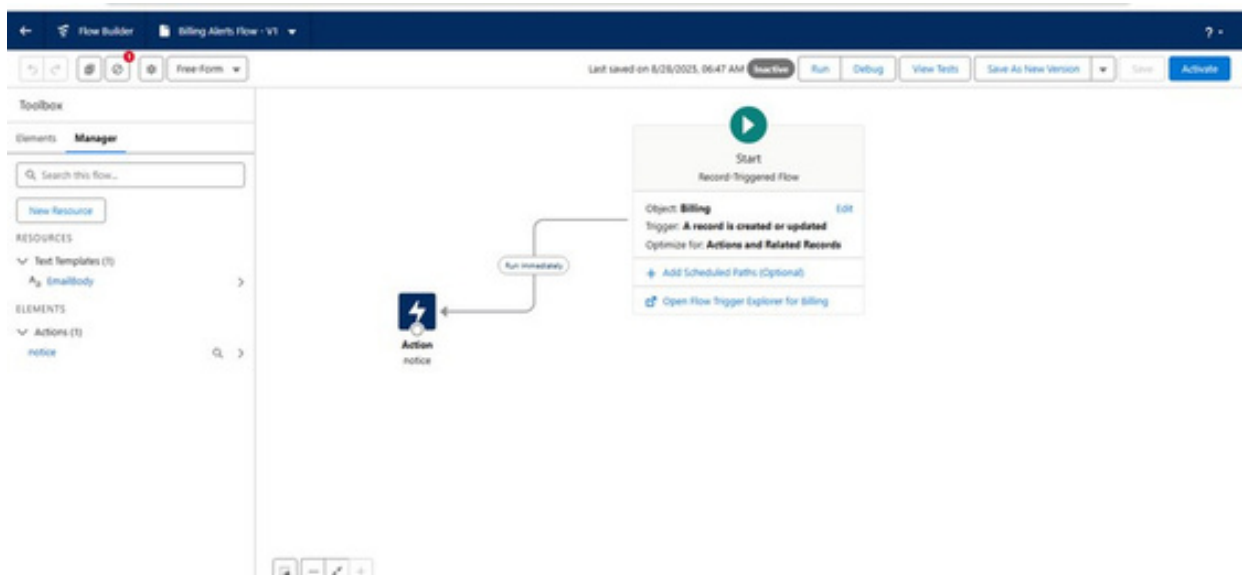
Flow Builder

Billing Alerts Flow - V1

?

Free-Form

Last saved on 8/28/2025, 06:47 AM Inactive

Run Debug View Tests Save As New Version Save Activate

Toolbox

Elements Manager

Search this flow...

New Resource

RESOURCES

Text Templates (1)

EmailBody

ELEMENTS

Actions (1)

notice

Start

Record-Triggered Flow

Object: Billing Edit

Trigger: A record is created or updated

Optimize for: Actions and Related Records

Add Scheduled Paths (Optional)

Open Flow Trigger Explorer for Billing

Run Immediately

Action

notice